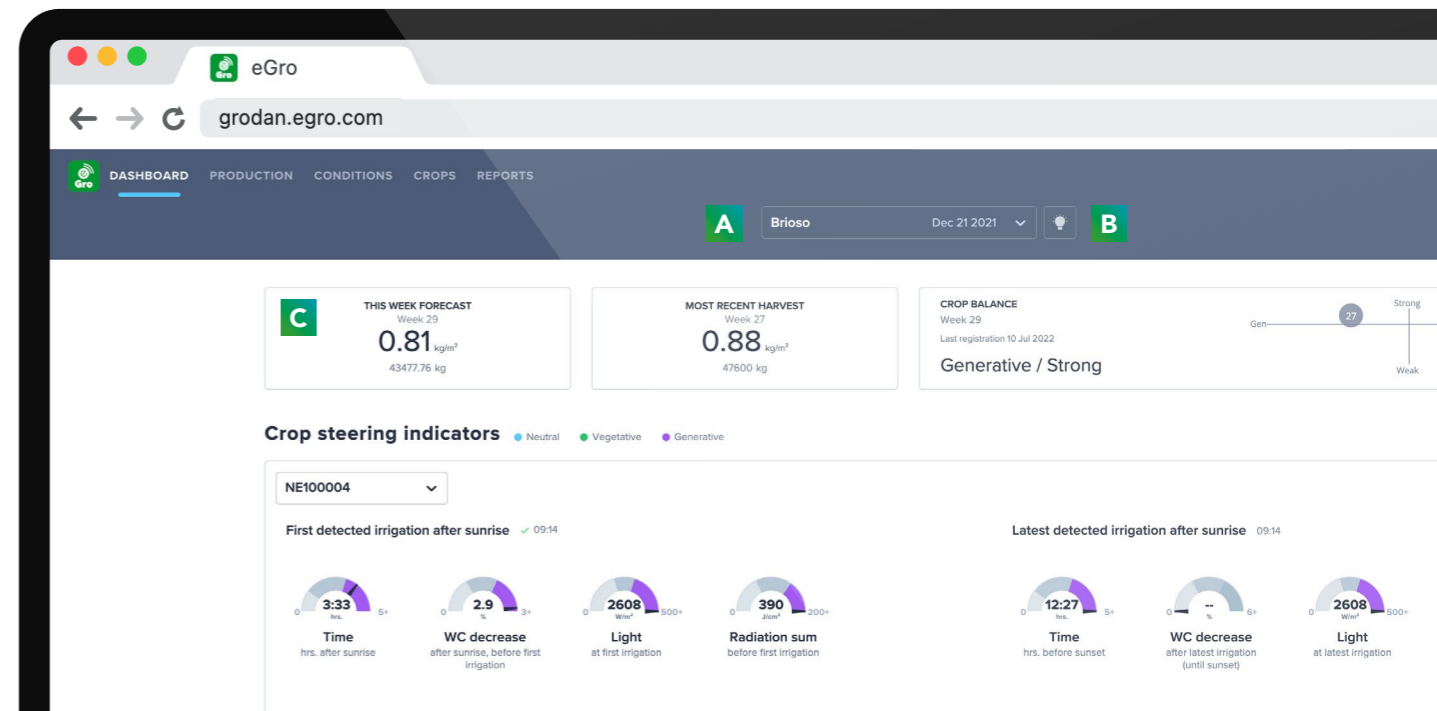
Gro eGro

grodan.egro.com

Gro DASHBOARD PRODUCTION CONDITIONS CROPS REPORTS

A Brioso Dec 21 2021 B

C THIS WEEK FORECAST
Week 29
0.81 kg/m²
43477.76 kg

MOST RECENT HARVEST
Week 27
0.88 kg/m²
47600 kg

CROP BALANCE
Week 29
Last registration 10 Jul 2022
Generative / Strong

Strong
Gen 27
Weak

Crop steering indicators ● Neutral ● Vegetative ● Generative

NE100004

First detected irrigation after sunrise ✓ 09:14

0 3:33 hrs. 5+
Time
hrs. after sunrise

0 2.9 % 3+
WC decrease
after sunrise, before first irrigation

0 2608 W/m² 500+
Light
at first irrigation

0 390 J/cm² 200+
Radiation sum
before first irrigation

Latest detected irrigation after sunrise 09:14

0 12:27 hrs. 5+
Time
hrs. before sunset

0 -- % 6+
WC decrease
after latest irrigation (until sunset)

0 2608 W/m² 500+
Light
at latest irrigation